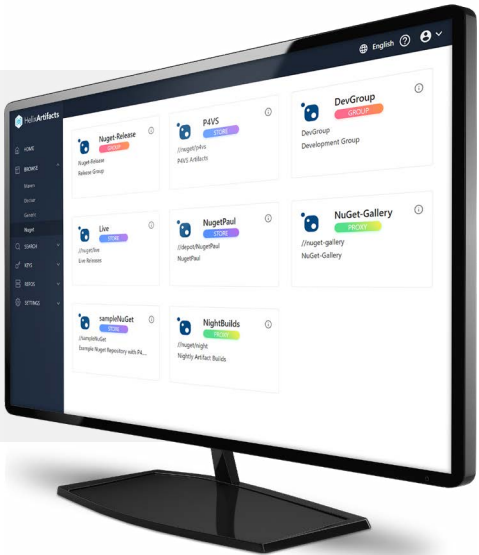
English

HelixArtifacts

HOME
BROWSE
Maven
Docker
Generic
Nuget
SEARCH
KEYS
REPOS
SETTINGS

Nuget-Release
GROUP
Nuget-Release
Release Group

P4VS
STORE
//nuget/p4vs
P4VS Artifacts

DevGroup
GROUP
DevGroup
Development Group

Live
STORE
//nuget/live
Live Releases

NugetPaul
STORE
//depot/NugetPaul
NugetPaul

NuGet-Gallery
PROXY
//nuget-gallery
NuGet-Gallery

sampleNuGet
STORE
//sampleNuGet
Example Nuget Repository with P4...

NightBuilds
PROXY
//nuget/night
Nightly Artifact Builds